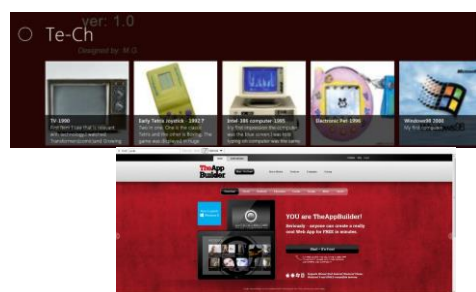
Te-Ch

ver: 1.0

Designed by: M.O.

TV 1990

Early Tetris joystick - 1992 ?

Intel 386 computer 1995

Electronic Pet 1996

Windows98 2000

My first computer

The App Builder

YOU are TheAppBuilder!

Start - It's Free!